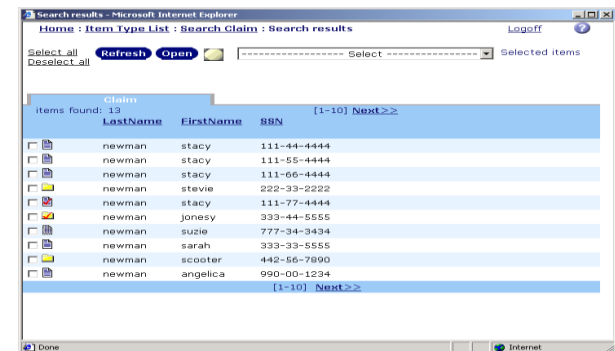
Search results - Microsoft Internet Explorer

Home : Item Type List : Search Claim : Search results

Logoff

Select all
Deselect all

Refresh Open

------------------ Select ------------------

Selected items

Claim

items found: 13

[1-10] Next>>

| LastName | FirstName | SSN |
|---|---|---|
| newman | stacy | 111-44-4444 |
| newman | stacy | 111-55-4444 |
| newman | stacy | 111-66-4444 |
| newman | stevie | 222-33-2222 |
| newman | stacy | 111-77-4444 |
| newman | jonesy | 333-44-5555 |
| newman | suzie | 777-34-3434 |
| newman | sarah | 333-33-5555 |
| newman | scooter | 442-56-7890 |
| newman | angelica | 990-00-1234 |

[1-10] Next>>

Done

Internet